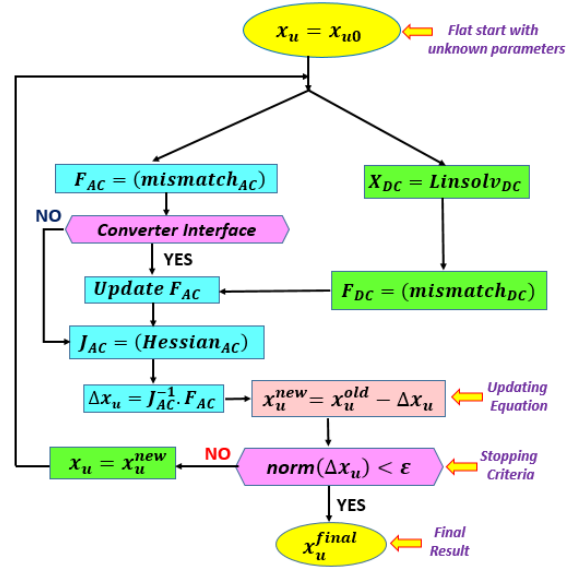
$x_u = x_{u0}$

Flat start with unknown parameters

$F_{AC} = (mismatch_{AC})$

$X_{DC} = Linsolv_{DC}$

NO

Converter Interface

YES

Update $F_{AC}$

$F_{DC} = (mismatch_{DC})$

$J_{AC} = (Hessian_{AC})$

$\Delta x_u = J_{AC}^{-1} \cdot F_{AC}$

$x_u^{new} = x_u^{old} - \Delta x_u$

Updating Equation

$x_u = x_u^{new}$

NO

$norm(\Delta x_u) < \varepsilon$

Stopping Criteria

YES

$x_u^{final}$

Final Result